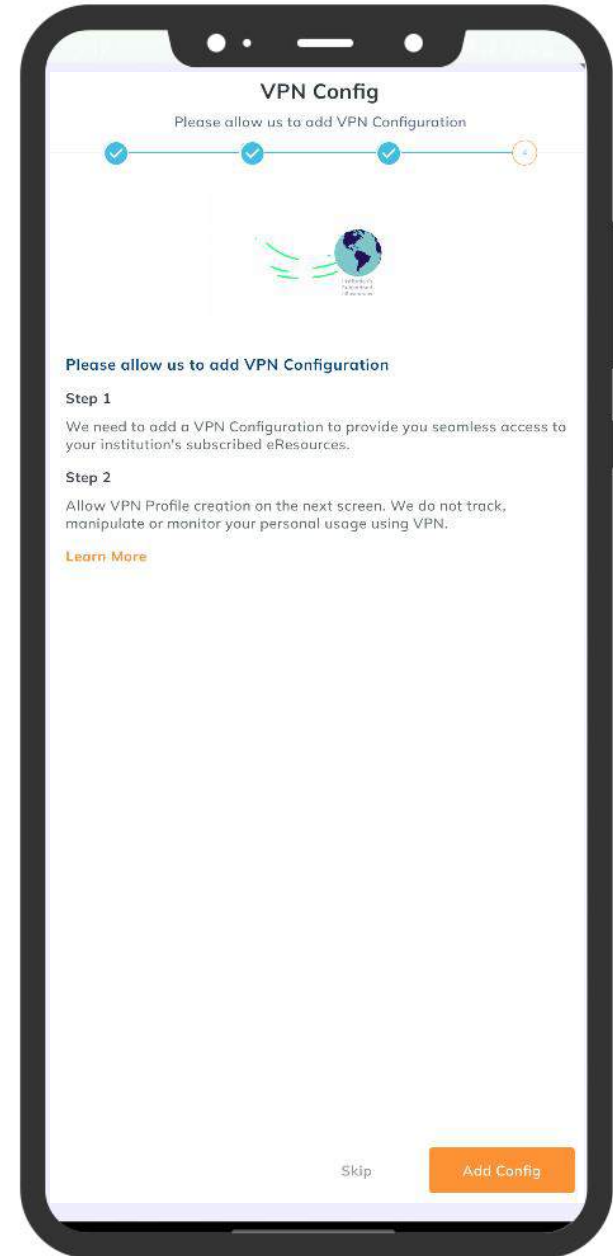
VPN Config

Please allow us to add VPN Configuration

4

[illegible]

Please allow us to add VPN Configuration

Step 1

We need to add a VPN Configuration to provide you seamless access to your institution's subscribed eResources.

Step 2

Allow VPN Profile creation on the next screen. We do not track, manipulate or monitor your personal usage using VPN.

Learn More

Skip

Add Config